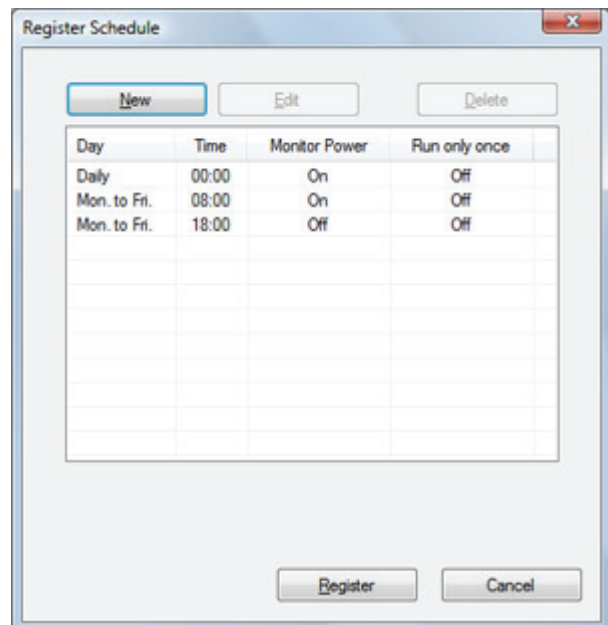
Register Schedule

New Edit Delete

| Day | Time | Monitor Power | Run only once |
|---|---|---|---|
| Daily | 00:00 | On | Off |
| Mon. to Fri. | 08:00 | On | Off |
| Mon. to Fri. | 18:00 | Off | Off |

Register Cancel